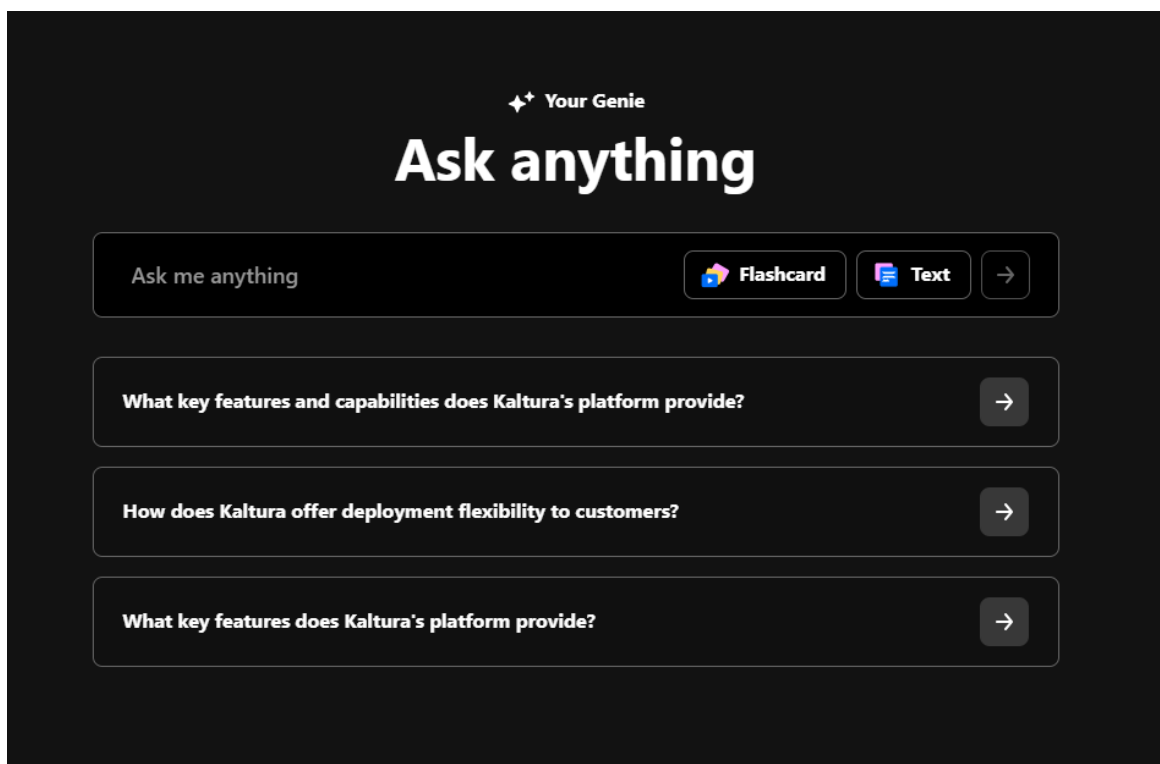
Your Genie

Ask anything

Ask me anything

Flashcard

Text

What key features and capabilities does Kaltura's platform provide?

How does Kaltura offer deployment flexibility to customers?

What key features does Kaltura's platform provide?